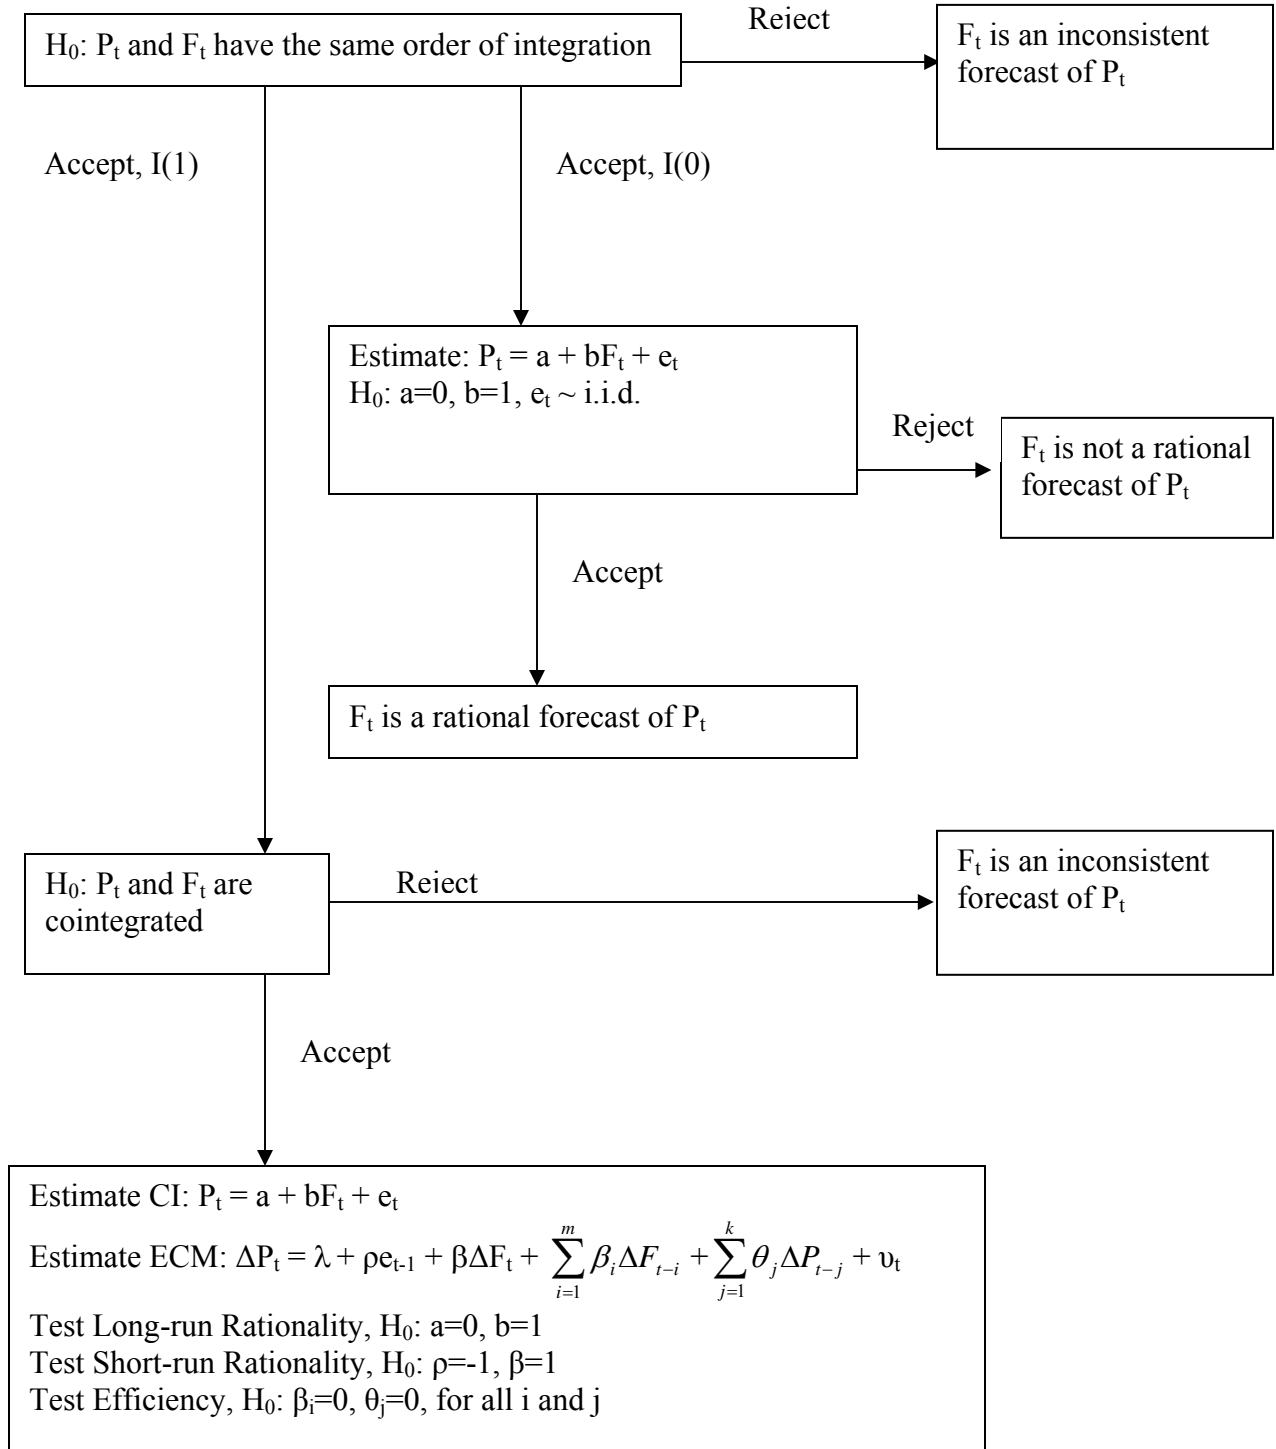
$H_0$: $P_t$ and $F_t$ have the same order of integration

Reiect

$F_t$ is an inconsistent forecast of $P_t$

Accept, I(1)

Accept, I(0)

Estimate: $P_t = a + bF_t + e_t$
$H_0$: a=0, b=1, $e_t \sim$ i.i.d.

Reject

$F_t$ is not a rational forecast of $P_t$

Accept

$F_t$ is a rational forecast of $P_t$

$H_0$: $P_t$ and $F_t$ are cointegrated

Reiect

$F_t$ is an inconsistent forecast of $P_t$

Accept

Estimate CI: $P_t = a + bF_t + e_t$

Estimate ECM: $\Delta P_t = \lambda + \rho e_{t-1} + \beta \Delta F_t + \sum_{i=1}^{m} \beta_i \Delta F_{t-i} + \sum_{j=1}^{k} \theta_j \Delta P_{t-j} + \upsilon_t$

Test Long-run Rationality, $H_0$: a=0, b=1
Test Short-run Rationality, $H_0$: ρ=-1, β=1
Test Efficiency, $H_0$: $\beta_i$=0, $\theta_j$=0, for all i and j